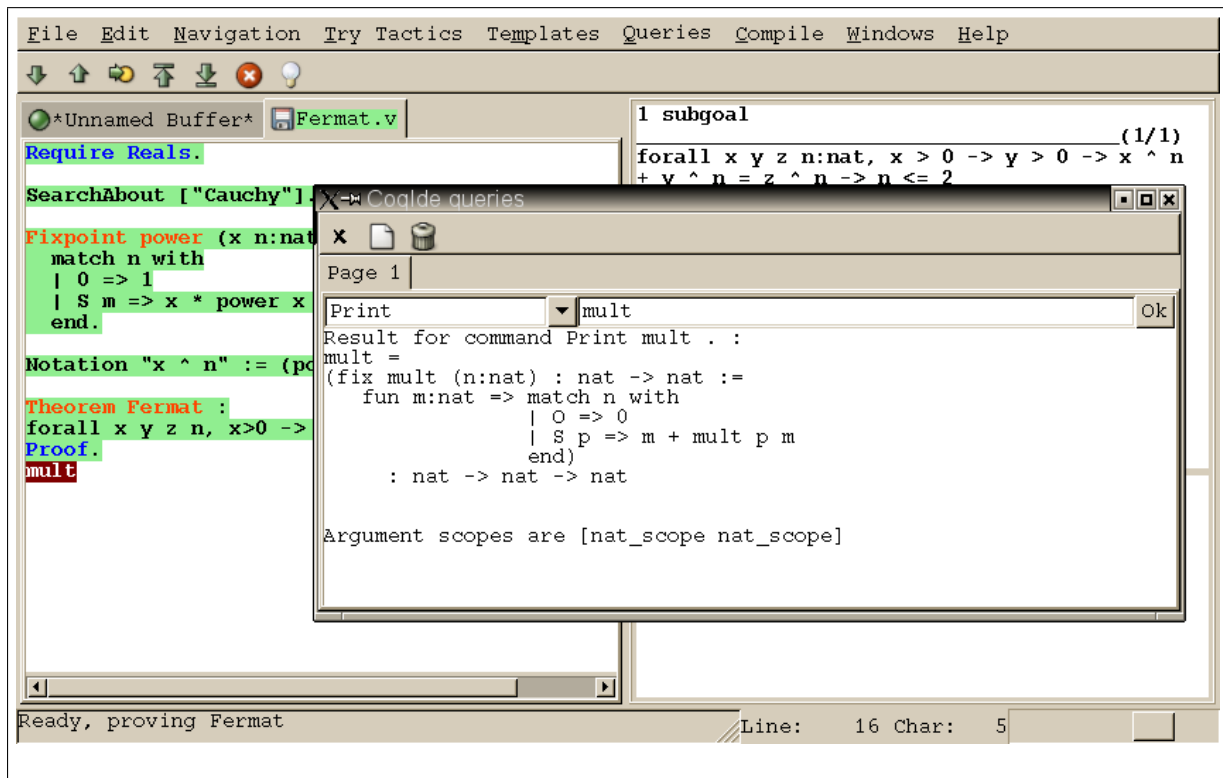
File Edit Navigation Try Tactics Templates Queries Compile Windows Help

*Unnamed Buffer* Fermat.v

Require Reals.

SearchAbout ["Cauchy"].

Fixpoint power (x n:nat
  match n with
  | 0 => 1
  | S m => x * power x
  end.

Notation "x ^ n" := (po

Theorem Fermat :
forall x y z n, x>0 ->
Proof.
mult

1 subgoal
(1/1)
forall x y z n:nat, x > 0 -> y > 0 -> x ^ n
+ y ^ n = z ^ n -> n <= 2

CoqIde queries

Page 1

Print
mult
Ok

Result for command Print mult . :
mult =
(fix mult (n:nat) : nat -> nat :=
   fun m:nat => match n with
                | O => 0
                | S p => m + mult p m
                end)
     : nat -> nat -> nat

Argument scopes are [nat_scope nat_scope]

Ready, proving Fermat
Line: 16 Char: 5